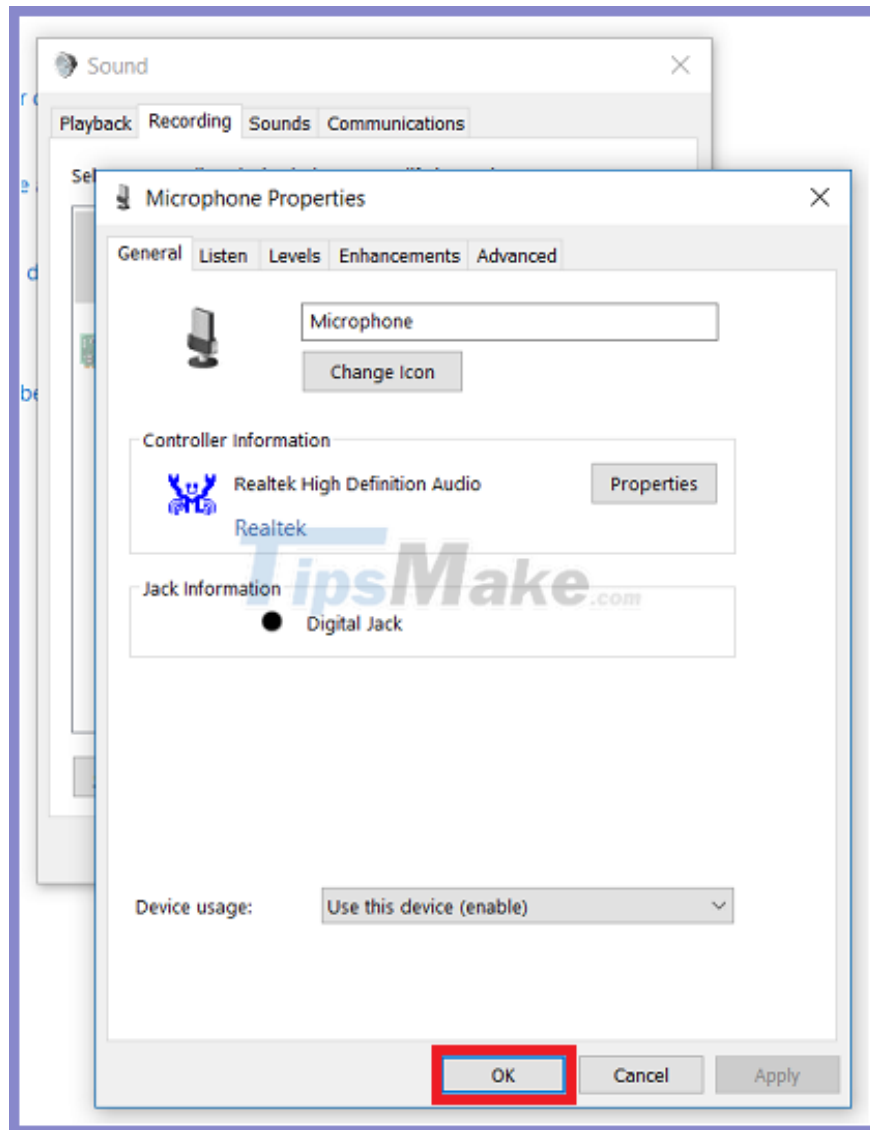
Sound

Playback Recording Sounds Communications

Sel

Microphone Properties

General Listen Levels Enhancements Advanced

Microphone

Change Icon

Controller Information

Realtek High Definition Audio

Properties

Realtek

Jack Information

Digital Jack

TipsMake.com

Device usage: Use this device (enable)

OK Cancel Apply